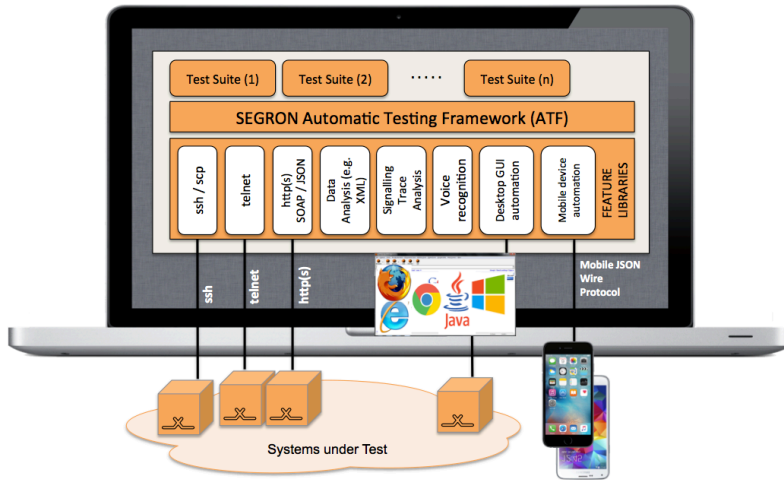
Test Suite (1)

Test Suite (2)

.....

Test Suite (n)

SEGRON Automatic Testing Framework (ATF)

ssh / scp

telnet

http(s) SOAP / JSON

Data Analysis (e.g. XML)

Signalling Trace Analysis

Voice recognition

Desktop GUI automation

Mobile device automation

FEATURE LIBRARIES

ssh

telnet

http(s)

Java

Mobile JSON Wire Protocol

Systems under Test